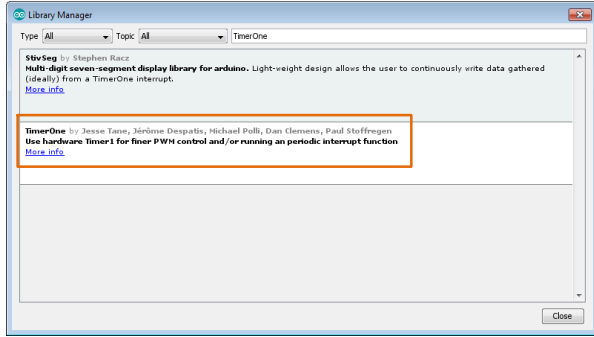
Library Manager

Type All Topic All TimerOne

StivSeg by Stephen Racz
Multi-digit seven-segment display library for arduino. Light-weight design allows the user to continuously write data gathered (ideally) from a TimerOne interrupt.
More info

TimerOne by Jesse Tane, Jérôme Despatis, Michael Polli, Dan Clemens, Paul Stoffregen
Use hardware Timer1 for finer PWM control and/or running an periodic interrupt function
More info

Close